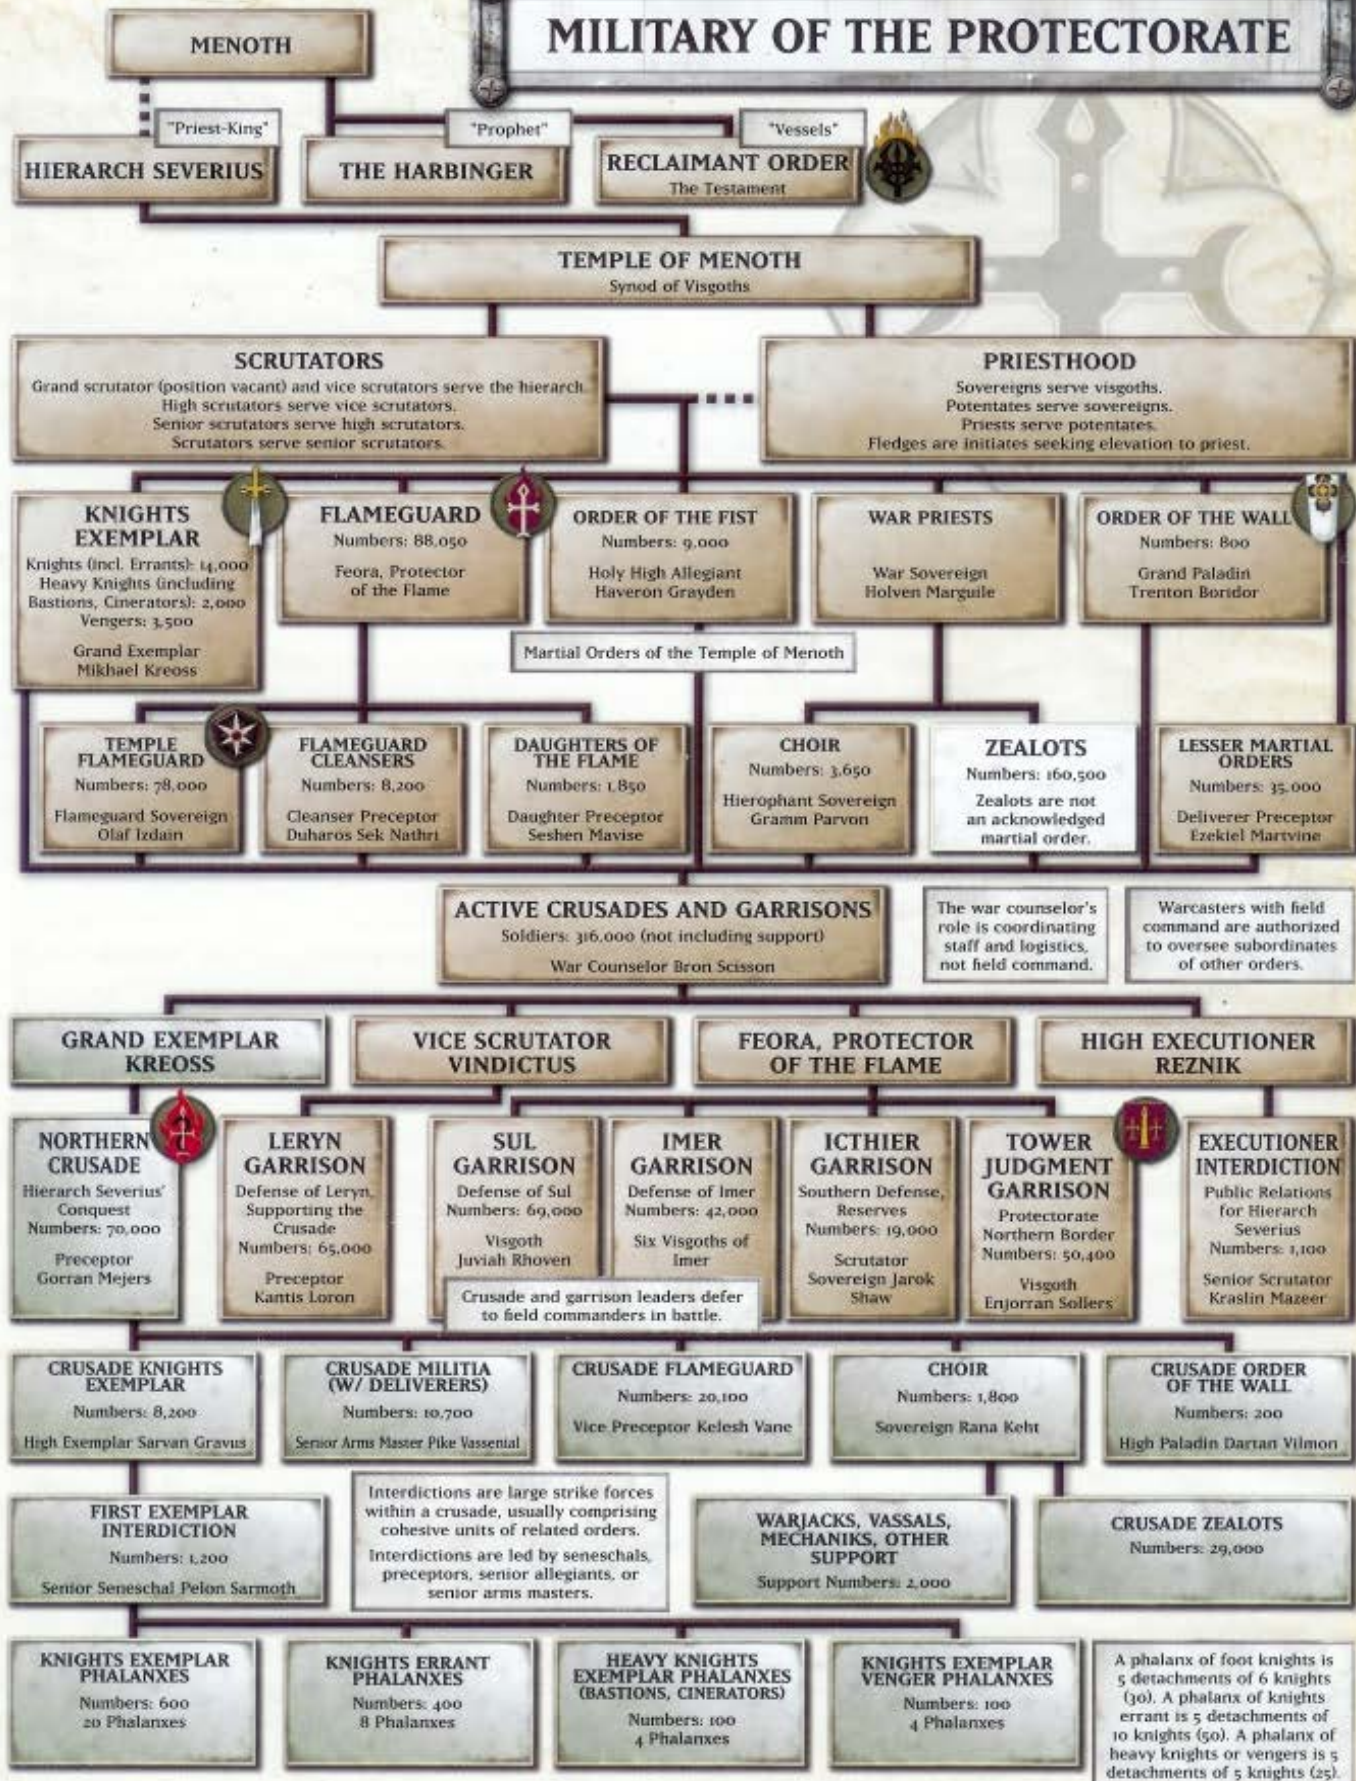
MILITARY OF THE PROTECTORATE

MENOTH

"Priest-King"
HIERARCH SEVERIUS

"Prophet"
THE HARBINGER

"Vessels"
RECLAIMANT ORDER
The Testament

TEMPLE OF MENOTH
Synod of Visgoths

SCRUTATORS
Grand scrutator (position vacant) and vice scrutators serve the hierarch. High scrutators serve vice scrutators. Senior scrutators serve high scrutators. Scrutators serve senior scrutators.

PRIESTHOOD
Sovereigns serve visgoths. Potentates serve sovereigns. Priests serve potentates. Fledges are initiates seeking elevation to priest.

KNIGHTS EXEMPLAR
Knights (incl. Errants): 14,000
Heavy Knights (including Bastions, Cinerators): 2,000
Vengers: 3,500
Grand Exemplar Mikhael Kreoss

FLAMEGUARD
Numbers: 88,050
Feora, Protector of the Flame

ORDER OF THE FIST
Numbers: 9,000
Holy High Allegiant Haveron Grayden

WAR PRIESTS
War Sovereign Holven Marguile

ORDER OF THE WALL
Numbers: 800
Grand Paladin Trenton Boridor

Martial Orders of the Temple of Menoth

TEMPLE FLAMEGUARD
Numbers: 78,000
Flameguard Sovereign Olaf Izdain

FLAMEGUARD CLEANSERS
Numbers: 8,200
Cleanser Preceptor Duharos Sek Nathri

DAUGHTERS OF THE FLAME
Numbers: 1,850
Daughter Preceptor Seshen Mavise

CHOIR
Numbers: 3,650
Hierophant Sovereign Gramm Parvon

ZEALOTS
Numbers: 160,500
Zealots are not an acknowledged martial order.

LESSER MARTIAL ORDERS
Numbers: 35,000
Deliverer Preceptor Ezekiel Martvine

ACTIVE CRUSADES AND GARRISONS
Soldiers: 316,000 (not including support)
War Counselor Bron Scisson

The war counselor's role is coordinating staff and logistics, not field command.

Warcasters with field command are authorized to oversee subordinates of other orders.

GRAND EXEMPLAR KREOSS

VICE SCRUTATOR VINDICTUS

FEORA, PROTECTOR OF THE FLAME

HIGH EXECUTIONER REZNIK

NORTHERN CRUSADE
Hierarch Severius' Conquest
Numbers: 70,000
Preceptor Gorran Mejers

LERYN GARRISON
Defense of Leryn, Supporting the Crusade
Numbers: 65,000
Preceptor Kantis Loron

SUL GARRISON
Defense of Sul
Numbers: 69,000
Visgoth Juviah Rhoven

IMER GARRISON
Defense of Imer
Numbers: 42,000
Six Visgoths of Imer

ICTHIER GARRISON
Southern Defense, Reserves
Numbers: 19,000
Scrutator Sovereign Jarok Shaw

TOWER JUDGMENT GARRISON
Protectorate Northern Border
Numbers: 50,400
Visgoth Enjorran Sollers

EXECUTIONER INTERDICTION
Public Relations for Hierarch Severius
Numbers: 1,100
Senior Scrutator Kraslin Mazeer

Crusade and garrison leaders defer to field commanders in battle.

CRUSADE KNIGHTS EXEMPLAR
Numbers: 8,200
High Exemplar Sarvan Gravus

CRUSADE MILITIA (W/ DELIVERERS)
Numbers: 10,700
Senior Arms Master Pike Vassenial

CRUSADE FLAMEGUARD
Numbers: 20,100
Vice Preceptor Kelesh Vane

CHOIR
Numbers: 1,800
Sovereign Rana Keht

CRUSADE ORDER OF THE WALL
Numbers: 200
High Paladin Dartan Vilmon

FIRST EXEMPLAR INTERDICTION
Numbers: 1,200
Senior Seneschal Pelon Sarmoth

Interdictions are large strike forces within a crusade, usually comprising cohesive units of related orders.
Interdictions are led by seneschals, preceptors, senior allegiants, or senior arms masters.

WARJACKS, VASSALS, MECHANIKS, OTHER SUPPORT
Support Numbers: 2,000

CRUSADE ZEALOTS
Numbers: 29,000

KNIGHTS EXEMPLAR PHALANXES
Numbers: 600
20 Phalanxes

KNIGHTS ERRANT PHALANXES
Numbers: 400
8 Phalanxes

HEAVY KNIGHTS EXEMPLAR PHALANXES (BASTIONS, CINERATORS)
Numbers: 100
4 Phalanxes

KNIGHTS EXEMPLAR VENGER PHALANXES
Numbers: 100
4 Phalanxes

A phalanx of foot knights is 5 detachments of 6 knights (30). A phalanx of knights errant is 5 detachments of 10 knights (50). A phalanx of heavy knights or vengers is 5 detachments of 5 knights (25).